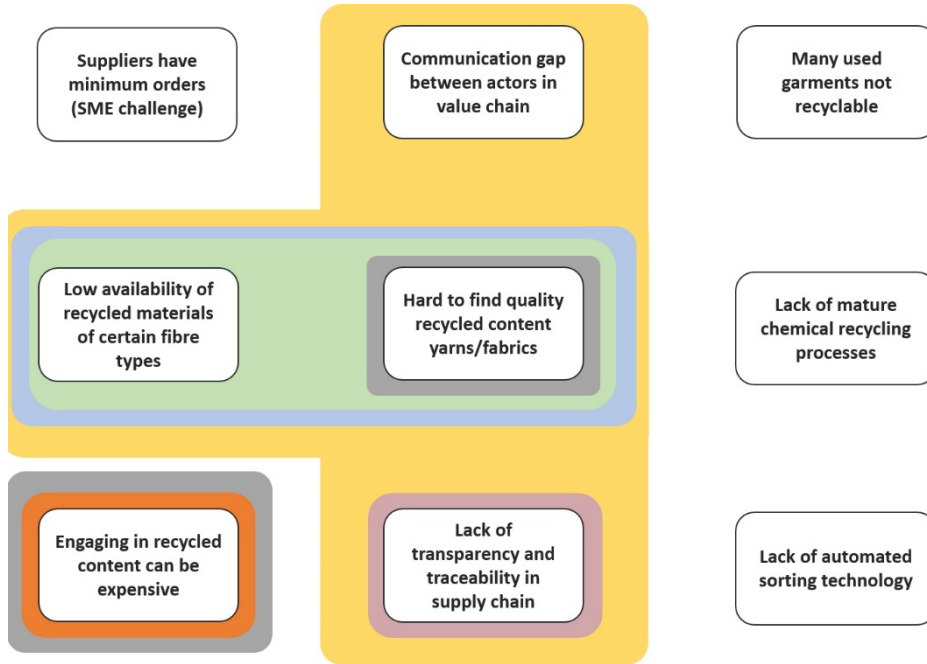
Suppliers have minimum orders (SME challenge)

Communication gap between actors in value chain

Many used garments not recyclable

Low availability of recycled materials of certain fibre types

Hard to find quality recycled content yarns/fabrics

Lack of mature chemical recycling processes

Engaging in recycled content can be expensive

Lack of transparency and traceability in supply chain

Lack of automated sorting technology